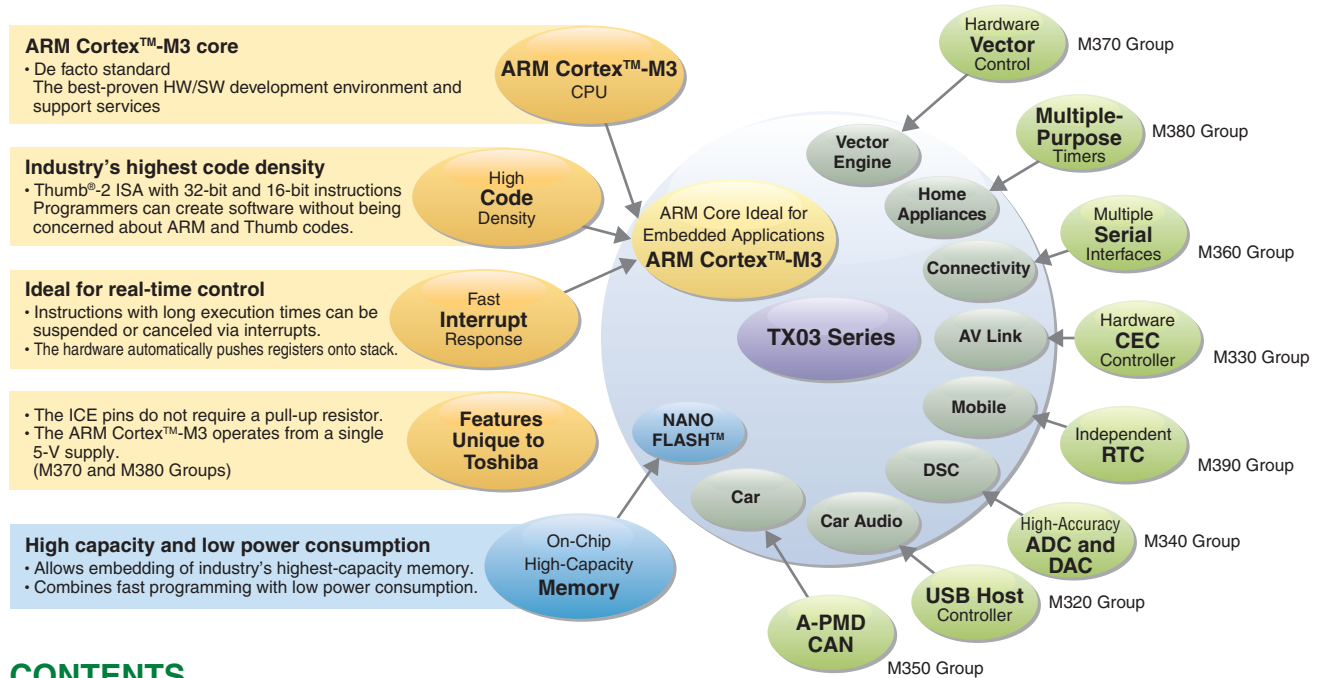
ARM Cortex™-M3 core
• De facto standard
The best-proven HW/SW development environment and support services

ARM Cortex™-M3
CPU

Industry's highest code density
• Thumb®-2 ISA with 32-bit and 16-bit instructions
Programmers can create software without being concerned about ARM and Thumb codes.

High
Code
Density

Ideal for real-time control
• Instructions with long execution times can be suspended or canceled via interrupts.
• The hardware automatically pushes registers onto stack.

Fast
Interrupt
Response

• The ICE pins do not require a pull-up resistor.
• The ARM Cortex™-M3 operates from a single 5-V supply.
(M370 and M380 Groups)

Features
Unique to
Toshiba

High capacity and low power consumption
• Allows embedding of industry's highest-capacity memory.
• Combines fast programming with low power consumption.

On-Chip
High-Capacity
Memory

ARM Core Ideal for Embedded Applications
ARM Cortex™-M3

TX03 Series

NANO FLASH™

Car

Car Audio

DSC

Mobile

AV Link

Connectivity

Home Appliances

Vector Engine

Hardware
Vector
Control
M370 Group

Multiple-
Purpose
Timers
M380 Group

Multiple
Serial
Interfaces
M360 Group

Hardware
CEC
Controller
M330 Group

Independent
RTC
M390 Group

High-Accuracy
ADC and
DAC
M340 Group

USB Host
Controller
M320 Group

A-PMD
CAN
M350 Group

CONTENTS